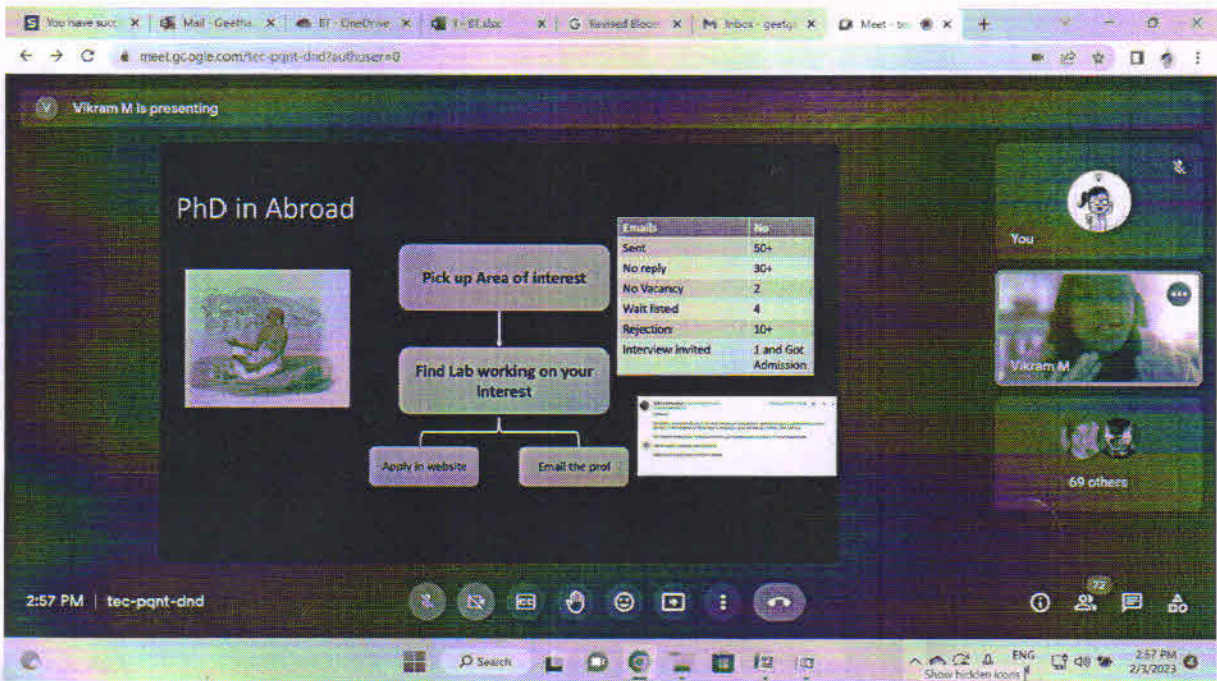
You have succ | Mail - Geetha | BT - OneDrive | T-BT.xlsx | Revised Bloom | Inbox - geetg | Meet - tec

meet.google.com/tec-pqnt-dnd?authuser=0

Vikram M is presenting

PhD in Abroad

Pick up Area of interest

Find Lab working on your interest

Apply in website

Email the prof

| Emails | No |
|---|---|
| Sent | 50+ |
| No reply | 30+ |
| No Vacancy | 2 |
| Wait listed | 4 |
| Rejection | 10+ |
| Interview invited | 1 and Got Admission |

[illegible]

You

Vikram M

69 others

2:57 PM | tec-pqnt-dnd

72

Search

ENG

Show hidden icons

2:57 PM
2/3/2023